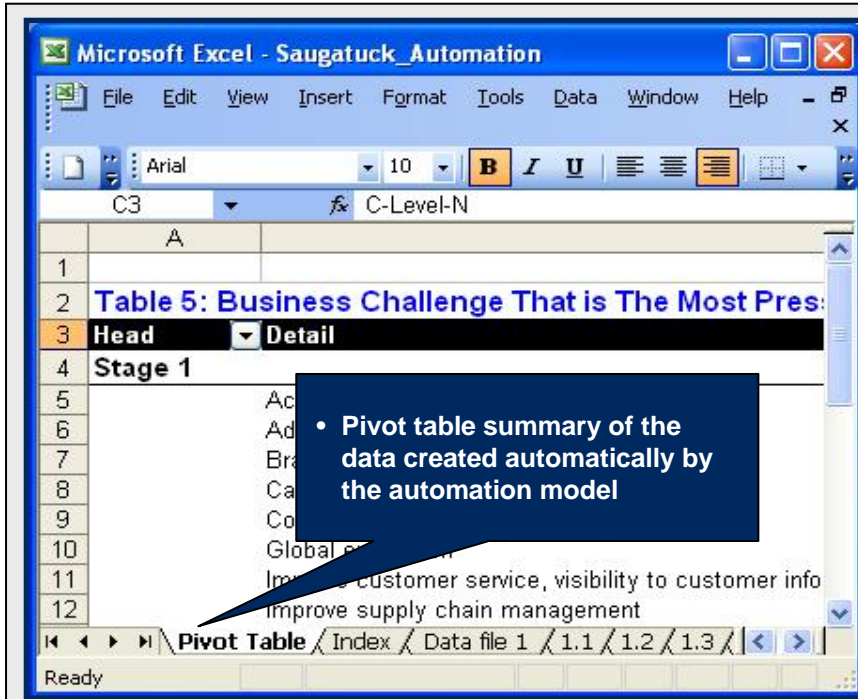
Microsoft Excel - Saugatuck_Automation

File Edit View Insert Format Tools Data Window Help

Arial 10 B I U

C3 C-Level-N

A

1
2 Table 5: Business Challenge That is The Most Pres
3 Head Detail
4 Stage 1
5 Ac
6 Ad
7 Br
8 Ca
9 Co
10 Global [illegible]
11 Im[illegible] customer service, visibility to customer info
12 Improve supply chain management

• Pivot table summary of the data created automatically by the automation model

Pivot Table / Index / Data file 1 / 1.1 / 1.2 / 1.3 /

Ready